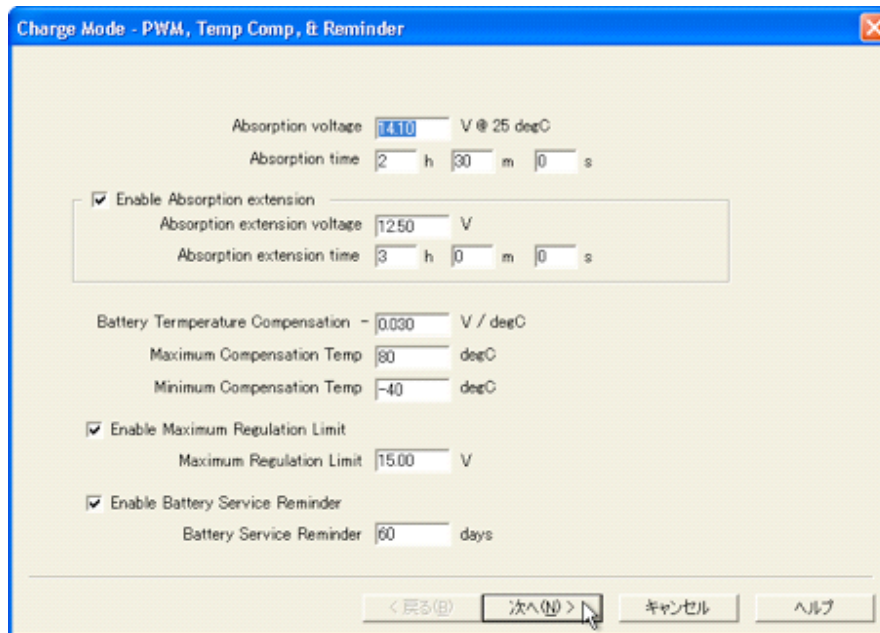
Charge Mode - PWM, Temp Comp, & Reminder

Absorption voltage 14.10 V @ 25 degC
Absorption time 2 h 30 m 0 s

Enable Absorption extension
Absorption extension voltage 12.50 V
Absorption extension time 3 h 0 m 0 s

Battery Termperature Compensation - 0.030 V / degC
Maximum Compensation Temp 80 degC
Minimum Compensation Temp -40 degC

Enable Maximum Regulation Limit
Maximum Regulation Limit 15.00 V

Enable Battery Service Reminder
Battery Service Reminder 60 days

< 戻る(B) 次へ(N) > キャンセル ヘルプ